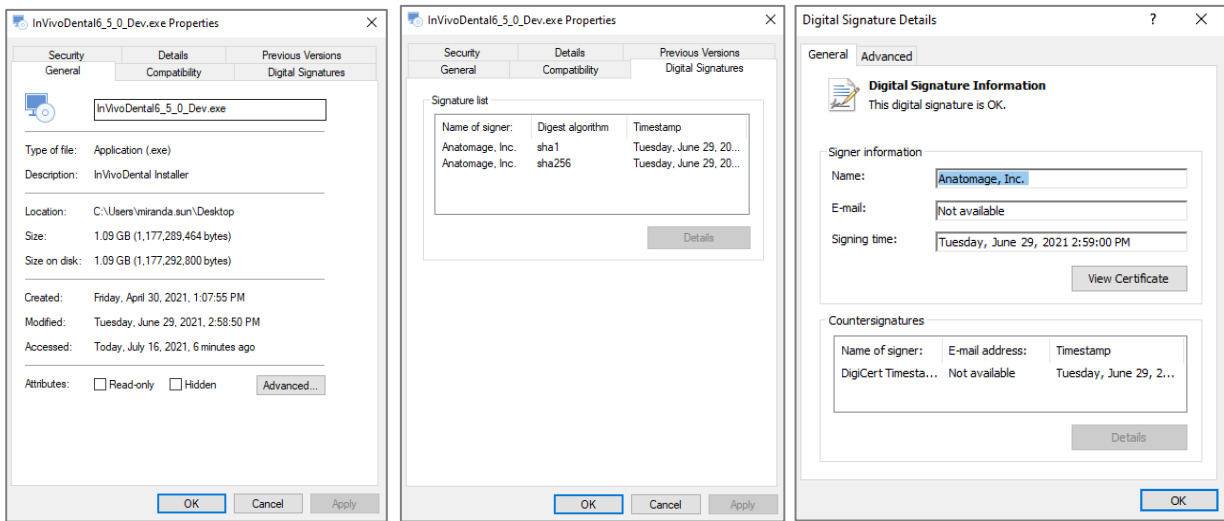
InVivoDental6_5_0_Dev.exe Properties

Security | Details | Previous Versions
General | Compatibility | Digital Signatures

InVivoDental6_5_0_Dev.exe

Type of file: Application (.exe)
Description: InVivoDental Installer

Location: C:\Users\miranda.sun\Desktop
Size: 1.09 GB (1,177,289,464 bytes)
Size on disk: 1.09 GB (1,177,292,800 bytes)

Created: Friday, April 30, 2021, 1:07:55 PM
Modified: Tuesday, June 29, 2021, 2:58:50 PM
Accessed: Today, July 16, 2021, 6 minutes ago

Attributes: Read-only Hidden Advanced...

OK Cancel Apply

InVivoDental6_5_0_Dev.exe Properties

Security | Details | Previous Versions
General | Compatibility | Digital Signatures

Signature list

| Name of signer: | Digest algorithm | Timestamp |
|---|---|---|
| Anatomage, Inc. | sha1 | Tuesday, June 29, 20... |
| Anatomage, Inc. | sha256 | Tuesday, June 29, 20... |

Details

OK Cancel Apply

Digital Signature Details ?

General | Advanced

Digital Signature Information
This digital signature is OK.

Signer information
Name: Anatomage, Inc.
E-mail: Not available
Signing time: Tuesday, June 29, 2021 2:59:00 PM

View Certificate

Countersignatures

| Name of signer: | E-mail address: | Timestamp |
|---|---|---|
| DigiCert Timesta... | Not available | Tuesday, June 29, 2... |

Details

OK